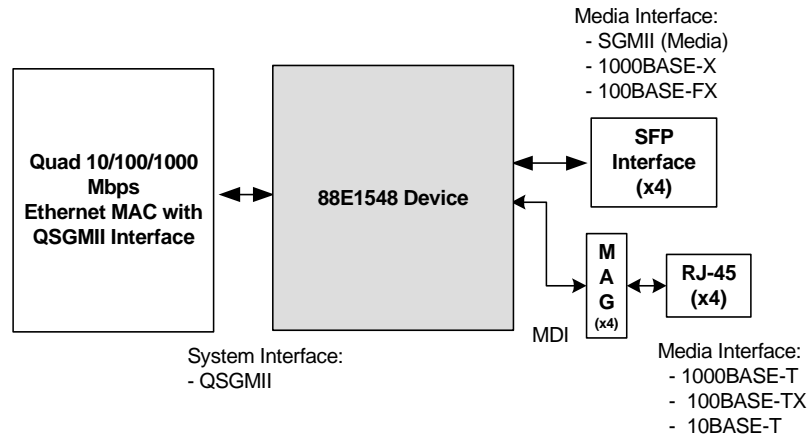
Media Interface:
- SGMII (Media)
- 1000BASE-X
- 100BASE-FX

Quad 10/100/1000 Mbps Ethernet MAC with QSGMII Interface

88E1548 Device

SFP Interface (x4)

M
A
G
(x4)

RJ-45 (x4)

MDI

System Interface:
- QSGMII

Media Interface:
- 1000BASE-T
- 100BASE-TX
- 10BASE-T